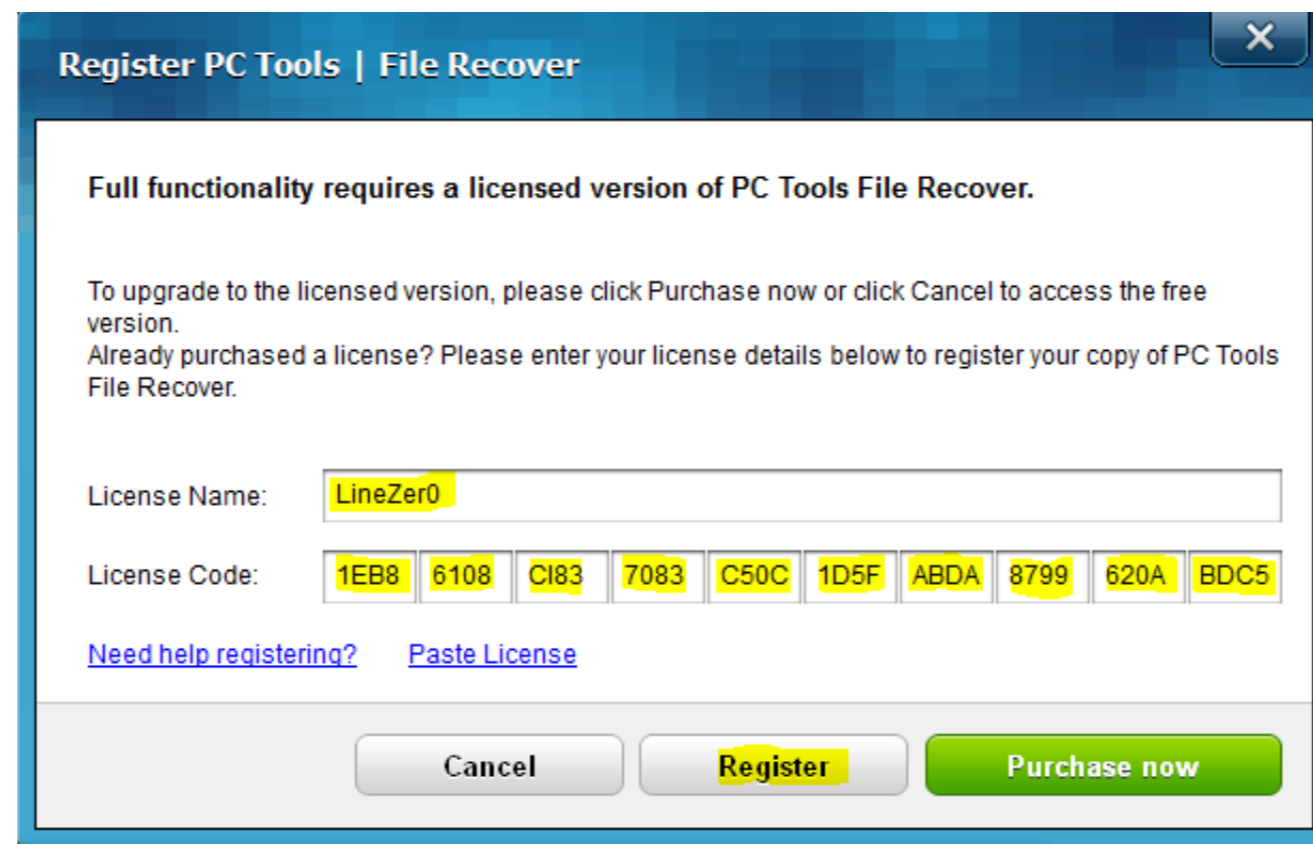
Register PC Tools | File Recover

✕

Full functionality requires a licensed version of PC Tools File Recover.

To upgrade to the licensed version, please click Purchase now or click Cancel to access the free version.
Already purchased a license? Please enter your license details below to register your copy of PC Tools File Recover.

License Name: LineZer0

License Code: 1EB8 6108 CI83 7083 C50C 1D5F ABDA 8799 620A BDC5

Need help registering? Paste License

Cancel Register Purchase now